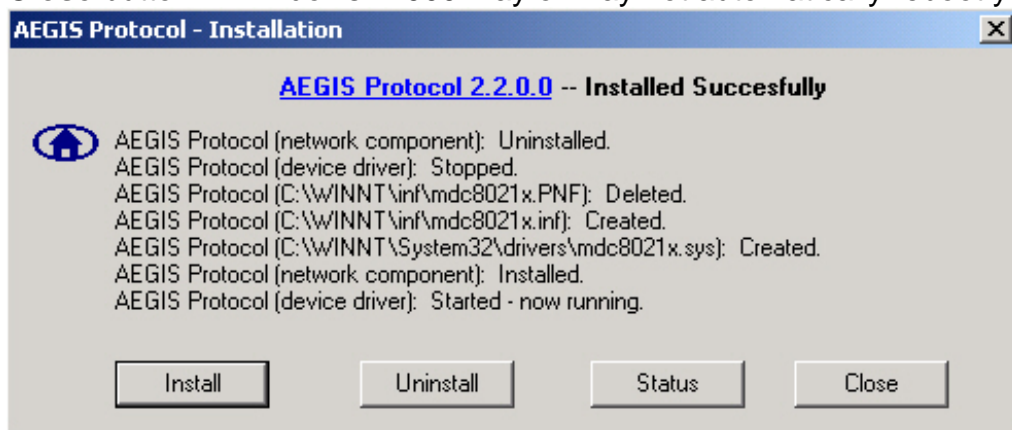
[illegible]

AEGIS Protocol - Installation

X

AEGIS Protocol 2.2.0.0 -- Installed Succesfully

AEGIS Protocol (network component): Uninstalled.
AEGIS Protocol (device driver): Stopped.
AEGIS Protocol (C:\WINNT\inf\mdc8021x.PNF): Deleted.
AEGIS Protocol (C:\WINNT\inf\mdc8021x.inf): Created.
AEGIS Protocol (C:\WINNT\System32\drivers\mdc8021x.sys): Created.
AEGIS Protocol (network component): Installed.
AEGIS Protocol (device driver): Started - now running.

Install

Uninstall

Status

Close